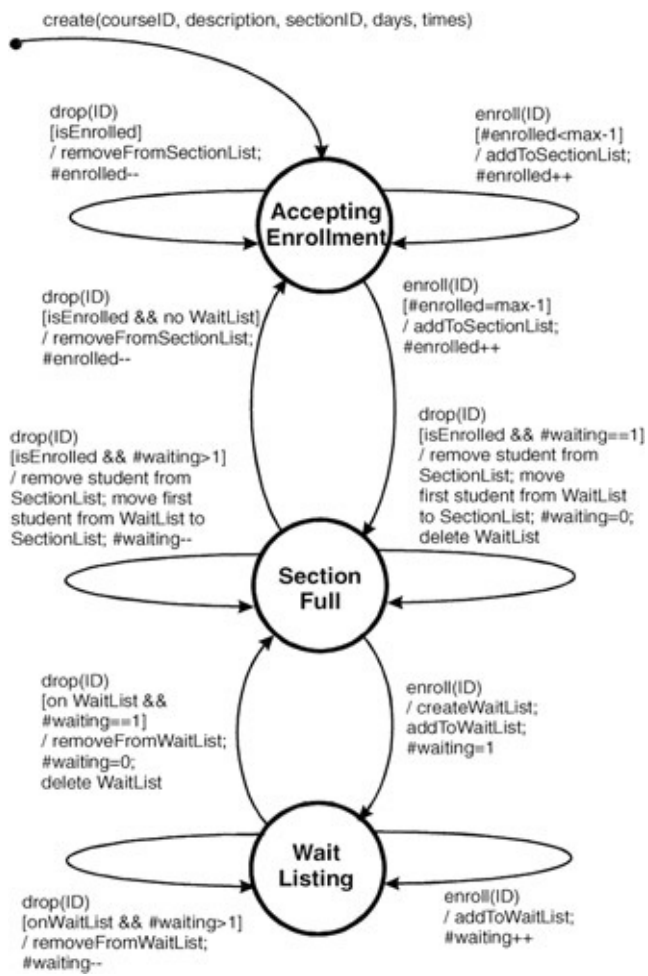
create(courseID, description, sectionID, days, times)

drop(ID)
[isEnrolled]
/ removeFromSectionList;
#enrolled--

enroll(ID)
[#enrolled<max-1]
/ addToSectionList;
#enrolled++

Accepting Enrollment

drop(ID)
[isEnrolled && no WaitList]
/ removeFromSectionList;
#enrolled--

enroll(ID)
[#enrolled=max-1]
/ addToSectionList;
#enrolled++

drop(ID)
[isEnrolled && #waiting>1]
/ remove student from SectionList; move first student from WaitList to SectionList; #waiting--

drop(ID)
[isEnrolled && #waiting==1]
/ remove student from SectionList; move first student from WaitList to SectionList; #waiting=0;
delete WaitList

Section Full

drop(ID)
[on WaitList &&
#waiting==1]
/ removeFromWaitList;
#waiting=0;
delete WaitList

enroll(ID)
/ createWaitList;
addToWaitList;
#waiting=1

Wait Listing

drop(ID)
[onWaitList && #waiting>1]
/ removeFromWaitList;
#waiting--

enroll(ID)
/ addToWaitList;
#waiting++